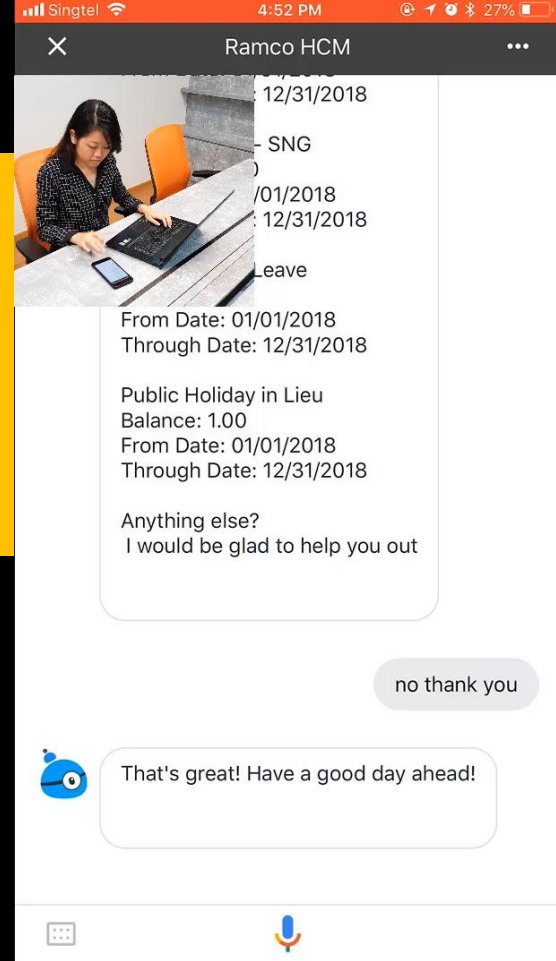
Singtel 4:52 PM 27%

Ramco HCM

: 12/31/2018

- SNG
)
/01/2018
: 12/31/2018

Leave
From Date: 01/01/2018
Through Date: 12/31/2018

Public Holiday in Lieu
Balance: 1.00
From Date: 01/01/2018
Through Date: 12/31/2018

Anything else?
I would be glad to help you out

no thank you

That's great! Have a good day ahead!